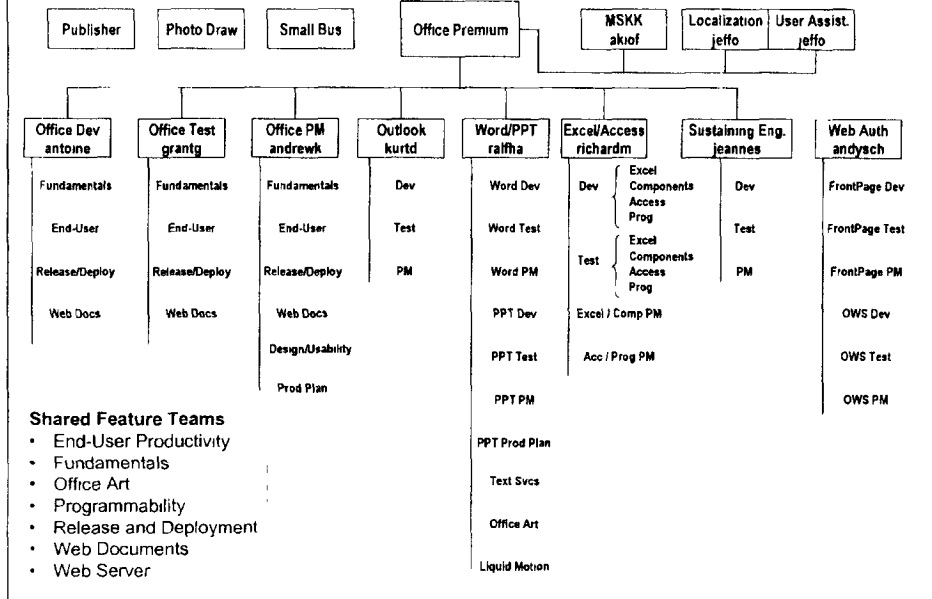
Publisher

Photo Draw

Small Bus

Office Premium

MSKK
akiof

Localization
jeffo

User Assist.
jeffo

Office Dev
antoine

Fundamentals

End-User

Release/Deploy

Web Docs

Office Test
grantg

Fundamentals

End-User

Release/Deploy

Web Docs

Office PM
andrewk

Fundamentals

End-User

Release/Deploy

Web Docs

Design/Usability

Prod Plan

Outlook
kurtd

Dev

Test

PM

Word/PPT
ralfha

Word Dev

Word Test

Word PM

PPT Dev

PPT Test

PPT PM

PPT Prod Plan

Text Svcs

Office Art

Liquid Motion

Excel/Access
richardm

Dev
Excel
Components
Access
Prog

Test
Excel
Components
Access
Prog

Excel / Comp PM

Acc / Prog PM

Sustaining Eng.
jeannes

Dev

Test

PM

Web Auth
andysch

FrontPage Dev

FrontPage Test

FrontPage PM

OWS Dev

OWS Test

OWS PM

Shared Feature Teams
• End-User Productivity
• Fundamentals
• Office Art
• Programmability
• Release and Deployment
• Web Documents
• Web Server